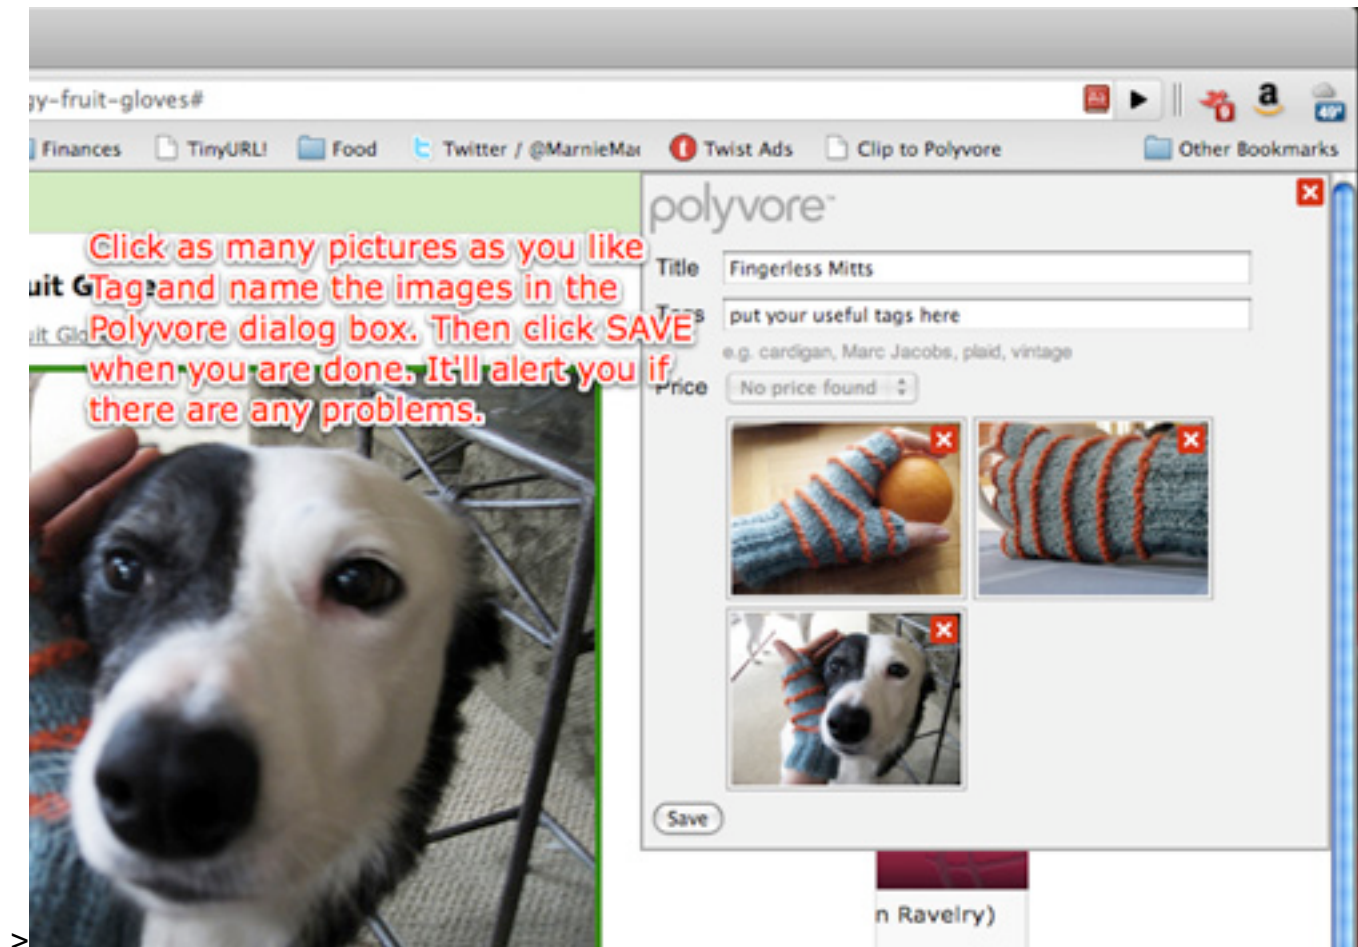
gy-fruit-gloves#

Finances TinyURL! Food Twitter / @MarnieMa Twist Ads Clip to Polyvore Other Bookmarks

uit G

uit Gl

Click as many pictures as you like Tag and name the images in the Polyvore dialog box. Then click SAVE when you are done. It'll alert you if there are any problems.

polyvore

Title Fingerless Mitts

Tags put your useful tags here

e.g. cardigan, Marc Jacobs, plaid, vintage

Price No price found

Save

n Ravelry)

>